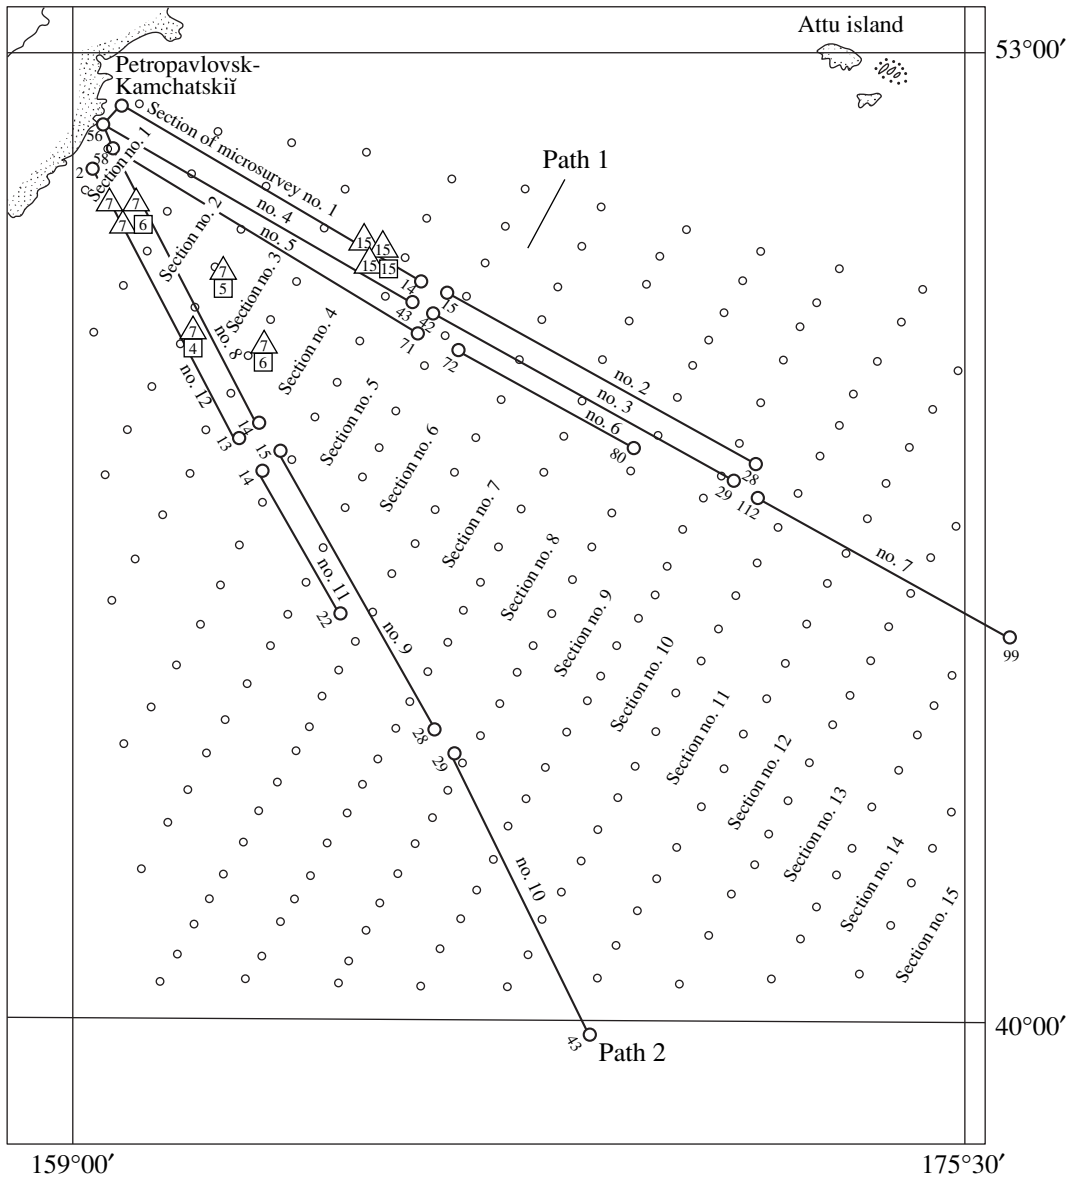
Attu island

53°00′

Petropavlovsk-Kamchatskiĭ

Section of microsurvey no. 1

Path 1

56 58 2

Section no. 1

7 7 7 6

Section no. 2

no. 4

no. 5

15 15 15 15

7 5

Section no. 3

7 4

no. 8

7 6

Section no. 4

14 43 15 42 71 72

no. 12

14 13 15 14

Section no. 5

Section no. 6

Section no. 7

no. 2

no. 3

no. 6

80

28 29 112

no. 7

99

no. 11

22

no. 9

Section no. 8

Section no. 9

Section no. 10

Section no. 11

Section no. 12

Section no. 13

Section no. 14

Section no. 15

28 29

no. 10

43

Path 2

40°00′

159°00′

175°30′